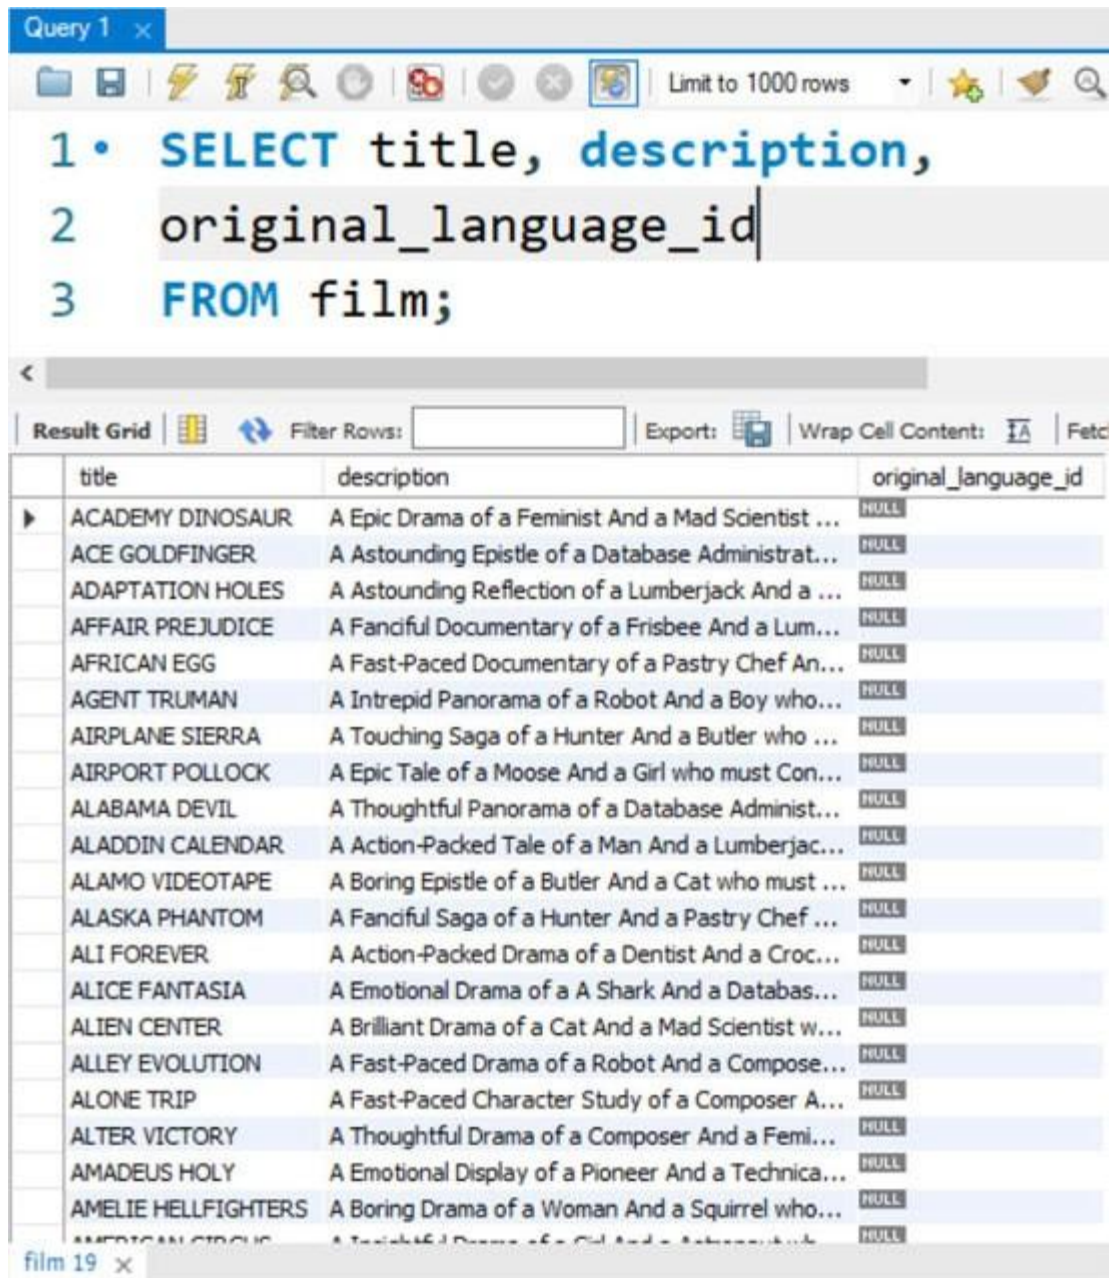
Query 1 ×

Limit to 1000 rows

1 • SELECT title, description,
2 original_language_id
3 FROM film;

Result Grid | Filter Rows: | Export: | Wrap Cell Content: | Fetc

| | title | description | original_language_id |
|---|---|---|---|
| ▸ | ACADEMY DINOSAUR | A Epic Drama of a Feminist And a Mad Scientist ... | NULL |
| | ACE GOLDFINGER | A Astounding Epistle of a Database Administrat... | NULL |
| | ADAPTATION HOLES | A Astounding Reflection of a Lumberjack And a ... | NULL |
| | AFFAIR PREJUDICE | A Fanciful Documentary of a Frisbee And a Lum... | NULL |
| | AFRICAN EGG | A Fast-Paced Documentary of a Pastry Chef An... | NULL |
| | AGENT TRUMAN | A Intrepid Panorama of a Robot And a Boy who... | NULL |
| | AIRPLANE SIERRA | A Touching Saga of a Hunter And a Butler who ... | NULL |
| | AIRPORT POLLOCK | A Epic Tale of a Moose And a Girl who must Con... | NULL |
| | ALABAMA DEVIL | A Thoughtful Panorama of a Database Administ... | NULL |
| | ALADDIN CALENDAR | A Action-Packed Tale of a Man And a Lumberjac... | NULL |
| | ALAMO VIDEOTAPE | A Boring Epistle of a Butler And a Cat who must ... | NULL |
| | ALASKA PHANTOM | A Fanciful Saga of a Hunter And a Pastry Chef ... | NULL |
| | ALI FOREVER | A Action-Packed Drama of a Dentist And a Croc... | NULL |
| | ALICE FANTASIA | A Emotional Drama of a A Shark And a Databas... | NULL |
| | ALIEN CENTER | A Brilliant Drama of a Cat And a Mad Scientist w... | NULL |
| | ALLEY EVOLUTION | A Fast-Paced Drama of a Robot And a Compose... | NULL |
| | ALONE TRIP | A Fast-Paced Character Study of a Composer A... | NULL |
| | ALTER VICTORY | A Thoughtful Drama of a Composer And a Femi... | NULL |
| | AMADEUS HOLY | A Emotional Display of a Pioneer And a Technica... | NULL |
| | AMELIE HELLFIGHTERS | A Boring Drama of a Woman And a Squirrel who... | NULL |
| | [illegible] | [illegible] | NULL |

film 19 ×